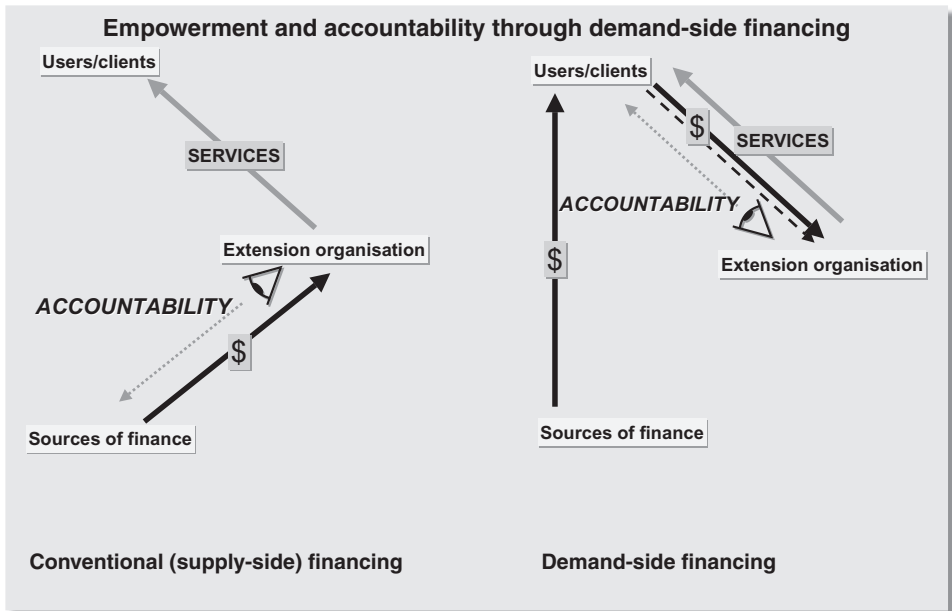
Empowerment and accountability through demand-side financing

Users/clients

SERVICES

Extension organisation

ACCOUNTABILITY

$

Sources of finance

Conventional (supply-side) financing

Users/clients

$

SERVICES

ACCOUNTABILITY

$

Extension organisation

Sources of finance

Demand-side financing